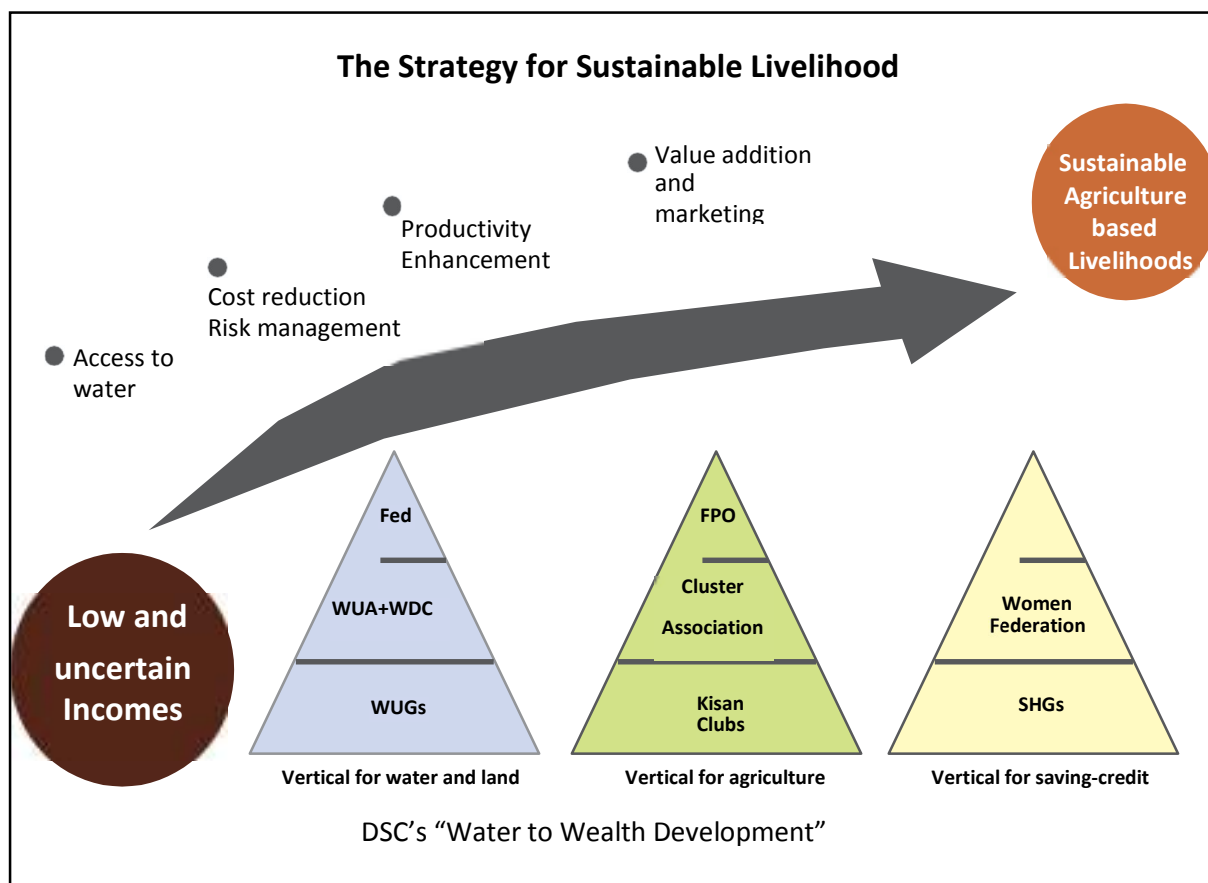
The Strategy for Sustainable Livelihood

Access to water

Cost reduction
Risk management

Productivity Enhancement

Value addition and marketing

Sustainable Agriculture based Livelihoods

Low and uncertain Incomes

Fed

WUA+WDC

WUGs

Vertical for water and land

FPO

Cluster Association

Kisan Clubs

Vertical for agriculture

Women Federation

SHGs

Vertical for saving-credit

DSC's "Water to Wealth Development"